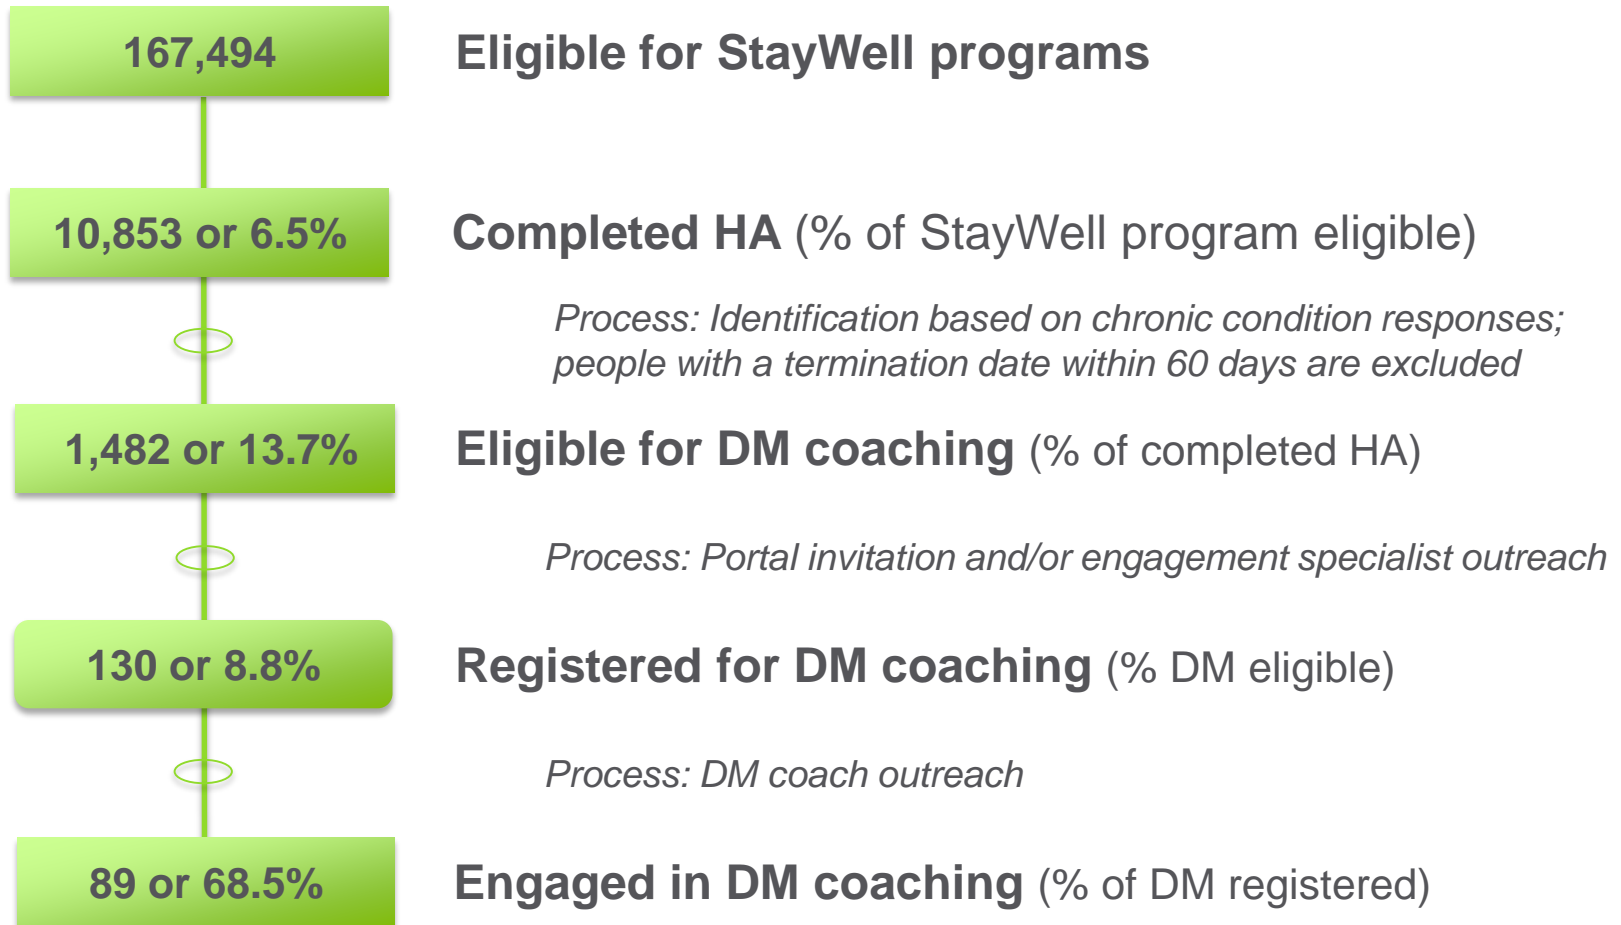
167,494

Eligible for StayWell programs

10,853 or 6.5%

Completed HA (% of StayWell program eligible)

Process: Identification based on chronic condition responses; people with a termination date within 60 days are excluded

1,482 or 13.7%

Eligible for DM coaching (% of completed HA)

Process: Portal invitation and/or engagement specialist outreach

130 or 8.8%

Registered for DM coaching (% DM eligible)

Process: DM coach outreach

89 or 68.5%

Engaged in DM coaching (% of DM registered)